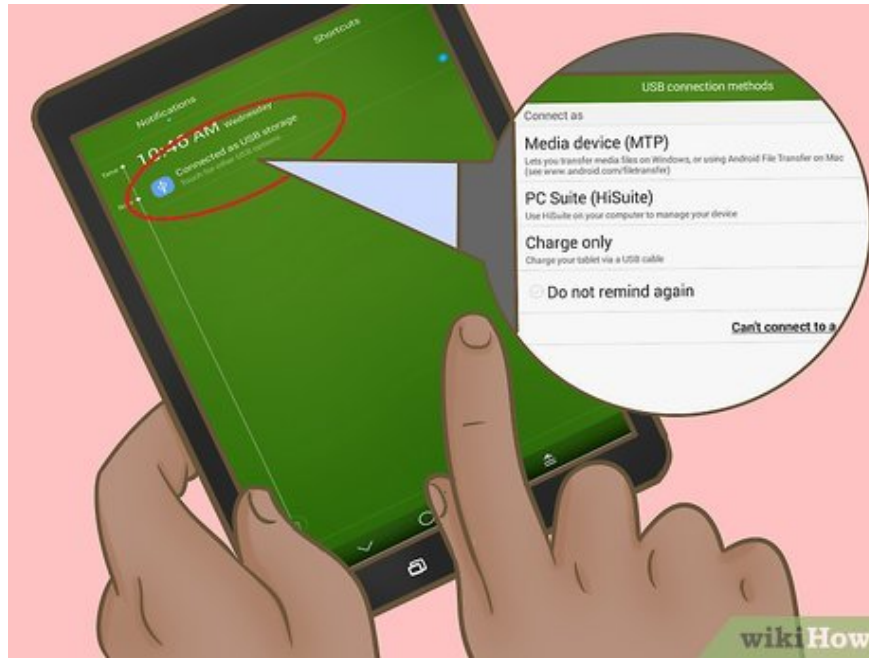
Notifications

Shortcuts

10:46 AM Wednesday

Connected as USB storage
Touch for other USB options

USB connection methods

Connect as

Media device (MTP)
Lets you transfer media files on Windows, or using Android File Transfer on Mac (see www.android.com/filetransfer)

PC Suite (HiSuite)
Use HiSuite on your computer to manage your device

Charge only
Charge your tablet via a USB cable

Do not remind again

Can't connect to a

wikiHow